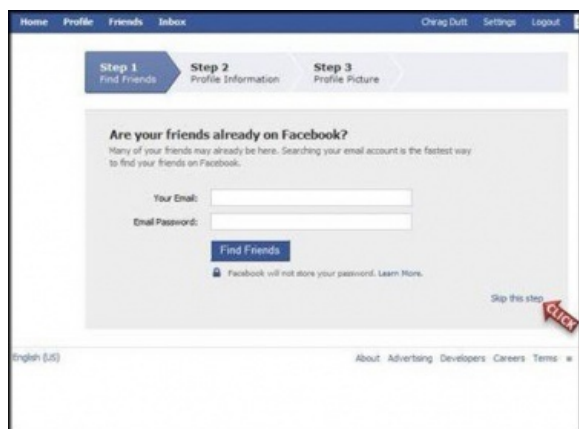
Home Profile Friends Inbox

Chirag Dutt Settings Logout

Step 1
Find Friends

Step 2
Profile Information

Step 3
Profile Picture

Are your friends already on Facebook?

Many of your friends may already be here. Searching your email account is the fastest way to find your friends on Facebook.

Your Email:

Email Password:

Find Friends

Facebook will not store your password. Learn More.

Skip this step

CLICK

English (US)

About Advertising Developers Careers Terms